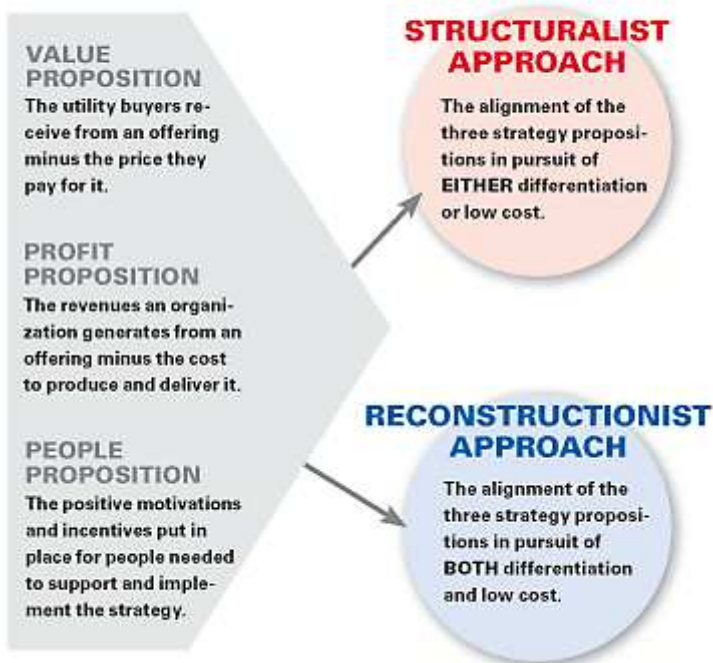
VALUE PROPOSITION
The utility buyers receive from an offering minus the price they pay for it.

PROFIT PROPOSITION
The revenues an organization generates from an offering minus the cost to produce and deliver it.

PEOPLE PROPOSITION
The positive motivations and incentives put in place for people needed to support and implement the strategy.

STRUCTURALIST APPROACH
The alignment of the three strategy propositions in pursuit of EITHER differentiation or low cost.

RECONSTRUCTIONIST APPROACH
The alignment of the three strategy propositions in pursuit of BOTH differentiation and low cost.